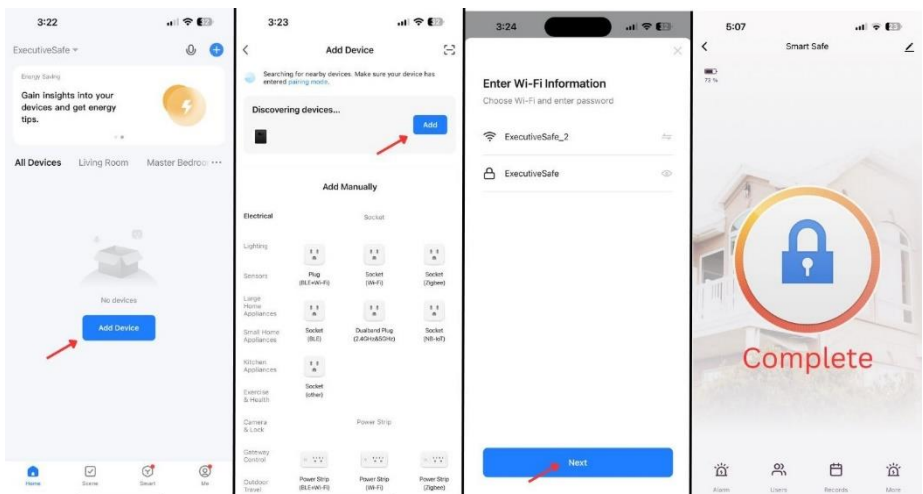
3:22

ExecutiveSafe

Energy Saving

Gain insights into your devices and get energy tips.

All Devices Living Room Master Bedroo ···

No devices

Add Device

Home Scene Smart Me

3:23

Add Device

Searching for nearby devices. Make sure your device has entered pairing mode.

Discovering devices...

Add

Add Manually

Electrical

Socket

Lighting

Sensors

Plug (BLE+Wi-Fi)

Socket (Wi-Fi)

Socket (Zigbee)

Large Home Appliances

Small Home Appliances

Socket (BLE)

Dualband Plug (2.4GHz&5GHz)

Socket (NB-IoT)

Kitchen Appliances

Exercise & Health

Socket (other)

Camera & Lock

Power Strip

Gateway Control

Outdoor Travel

Power Strip (BLE+Wi-Fi)

Power Strip (Wi-Fi)

Power Strip (Zigbee)

3:24

Enter Wi-Fi Information

Choose Wi-Fi and enter password

ExecutiveSafe_2

ExecutiveSafe

Next

5:07

Smart Safe

73 %

Complete

Alarm Users Records More